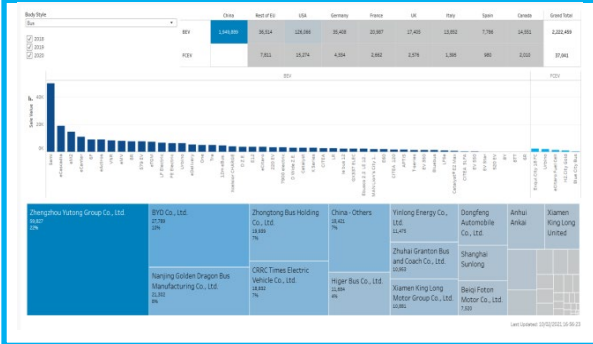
Body Style
Bus

2019
2018
2020

| | China | Rest of EU | USA | Germany | France | UK | Italy | Spain | Canada | Grand Total |
|---|---|---|---|---|---|---|---|---|---|---|
| BEV | 1,949,889 | 36,514 | 128,094 | 35,408 | 20,967 | 17,400 | 13,652 | 7,786 | 14,551 | 2,222,459 |
| FCEV | | 7,511 | 15,274 | 4,554 | 2,692 | 2,576 | 1,396 | 980 | 3,010 | 37,991 |

BEV
FCEV

Sales Volume

Zhengzhou Yutong Group Co., Ltd.
59,927
22%

BYD Co., Ltd.
27,788
13%

Nanjing Golden Dragon Bus Manufacturing Co., Ltd.
21,302
8%

Zhongtong Bus Holding Co., Ltd.
18,939
7%

CRRC Times Electric Vehicle Co., Ltd.
18,832
7%

China - Others
18,401
7%

Higer Bus Co., Ltd.
16,834
6%

Yinlong Energy Co., Ltd.
11,470

Zhuhai Granton Bus and Coach Co., Ltd.
10,903

Xiamen King Long Motor Group Co., Ltd.
10,882

Dongfeng Automobile Co., Ltd.

Shanghai Sunlong

Beiqi Foton Motor Co., Ltd.
7,833

Anhui Ankai

Xiamen King Long United

Last Updated: 10/02/2021 16:00:23